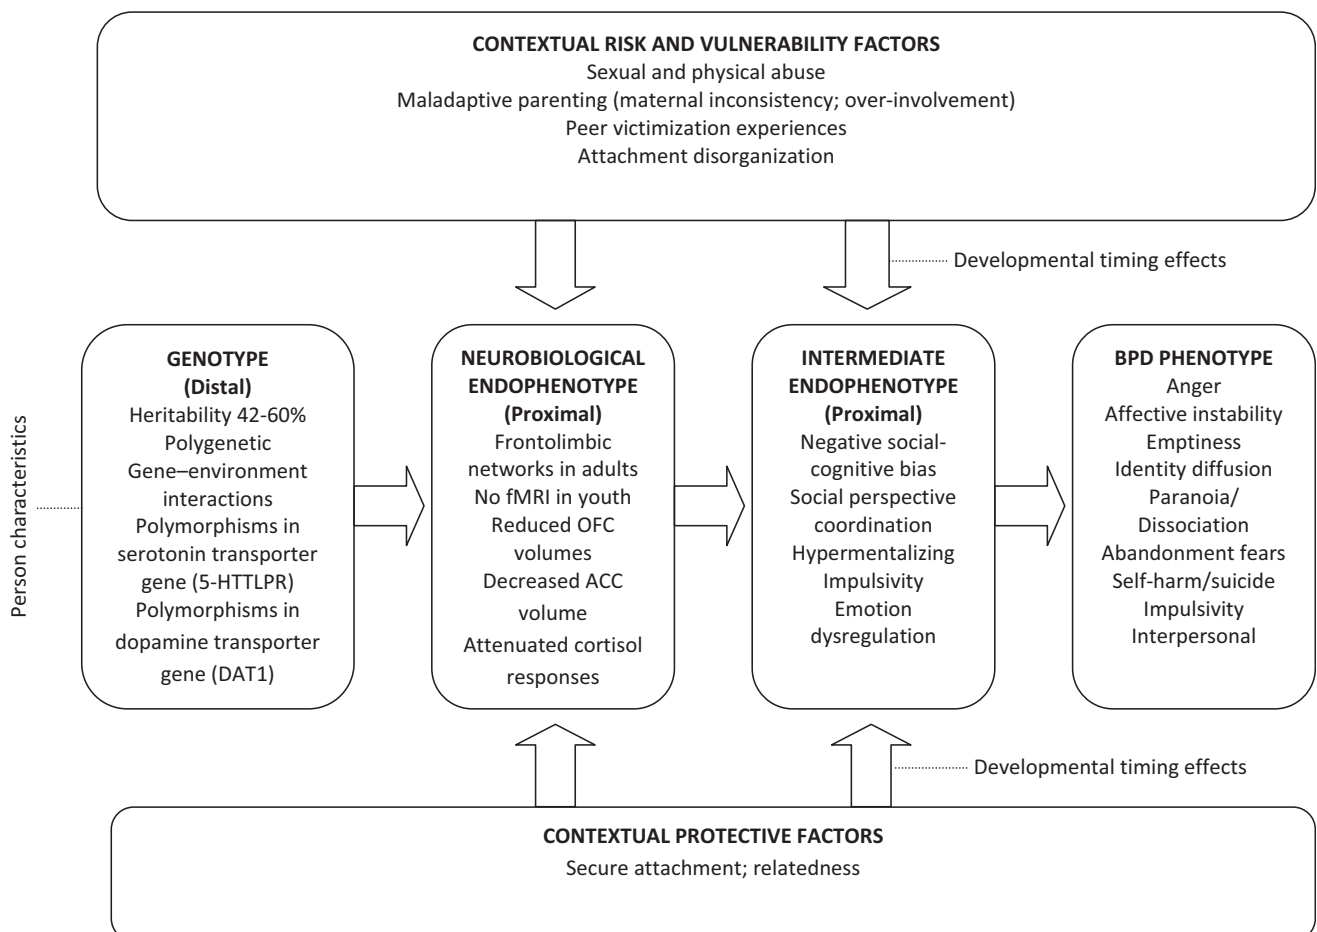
CONTEXTUAL RISK AND VULNERABILITY FACTORS
Sexual and physical abuse
Maladaptive parenting (maternal inconsistency; over-involvement)
Peer victimization experiences
Attachment disorganization

Developmental timing effects

Person characteristics

GENOTYPE
(Distal)
Heritability 42-60%
Polygenetic
Gene–environment interactions
Polymorphisms in serotonin transporter gene (5-HTTLPR)
Polymorphisms in dopamine transporter gene (DAT1)

NEUROBIOLOGICAL ENDOPHENOTYPE
(Proximal)
Frontolimbic networks in adults
No fMRI in youth
Reduced OFC volumes
Decreased ACC volume
Attenuated cortisol responses

INTERMEDIATE ENDOPHENOTYPE
(Proximal)
Negative social-cognitive bias
Social perspective coordination
Hypermentalizing
Impulsivity
Emotion dysregulation

BPD PHENOTYPE
Anger
Affective instability
Emptiness
Identity diffusion
Paranoia/
Dissociation
Abandonment fears
Self-harm/suicide
Impulsivity
Interpersonal

Developmental timing effects

CONTEXTUAL PROTECTIVE FACTORS
Secure attachment; relatedness